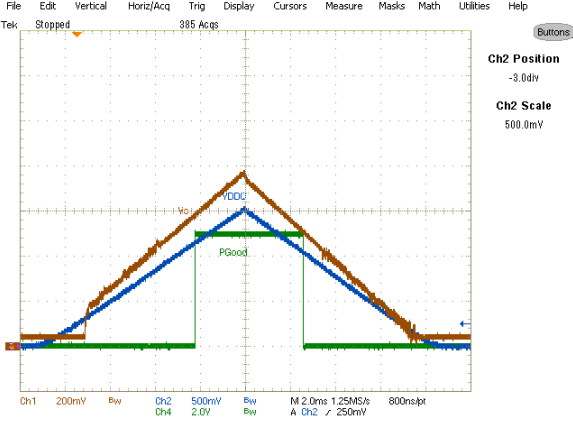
File Edit Vertical Horiz/Acq Trig Display Cursors Measure Masks Math Utilities Help

Tek Stopped 385 Acqs

Buttons

Ch2 Position
-3.0div

Ch2 Scale
500.0mV

Vcc

VDDQ

PGood

Ch1 200mV Bw Ch2 500mV Bw M 2.0ms 1.25MS/s 800ns/pt
Ch4 2.0V Bw A Ch2 ⁄ 250mV